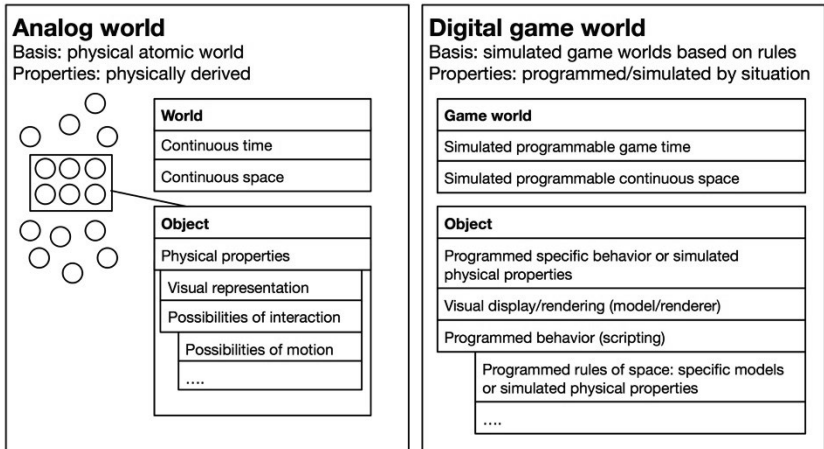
Analog world
Basis: physical atomic world
Properties: physically derived

World
Continuous time
Continuous space

Object
Physical properties
Visual representation
Possibilities of interaction
Possibilities of motion
....

Digital game world
Basis: simulated game worlds based on rules
Properties: programmed/simulated by situation

Game world
Simulated programmable game time
Simulated programmable continuous space

Object
Programmed specific behavior or simulated physical properties
Visual display/rendering (model/renderer)
Programmed behavior (scripting)
Programmed rules of space: specific models or simulated physical properties
....